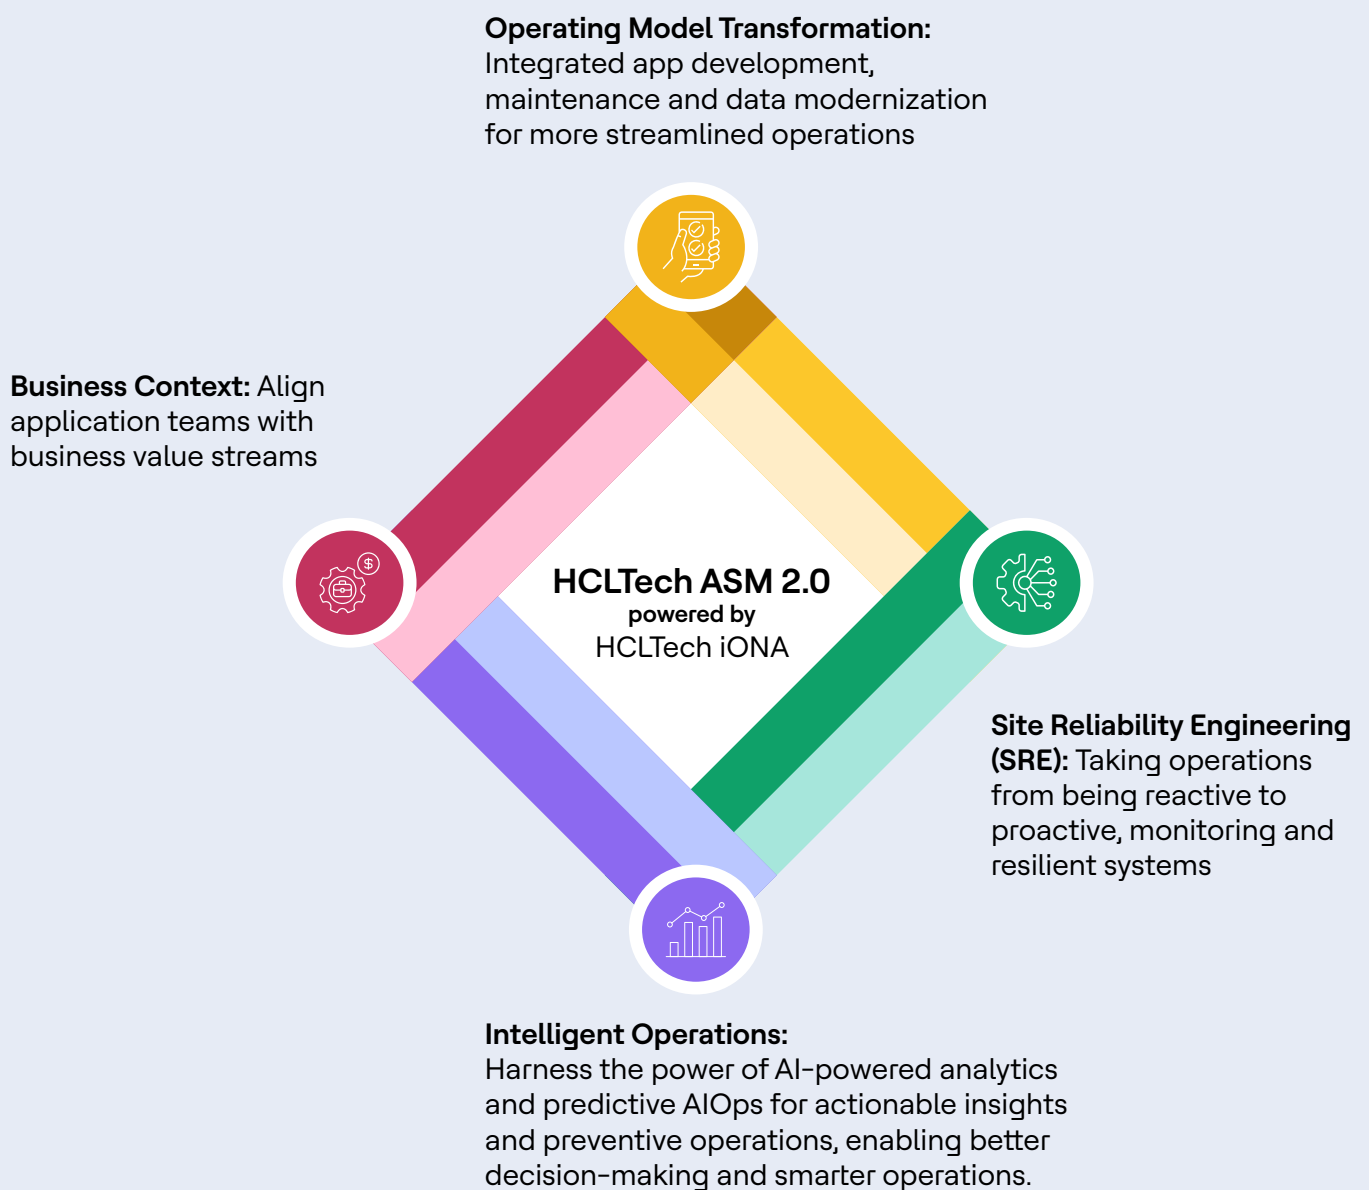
**Operating Model Transformation:** Integrated app development, maintenance and data modernization for more streamlined operations

**Business Context:** Align application teams with business value streams

HCLTech ASM 2.0
powered by
HCLTech iONA

**Site Reliability Engineering (SRE):** Taking operations from being reactive to proactive, monitoring and resilient systems

**Intelligent Operations:** Harness the power of AI-powered analytics and predictive AIOps for actionable insights and preventive operations, enabling better decision-making and smarter operations.